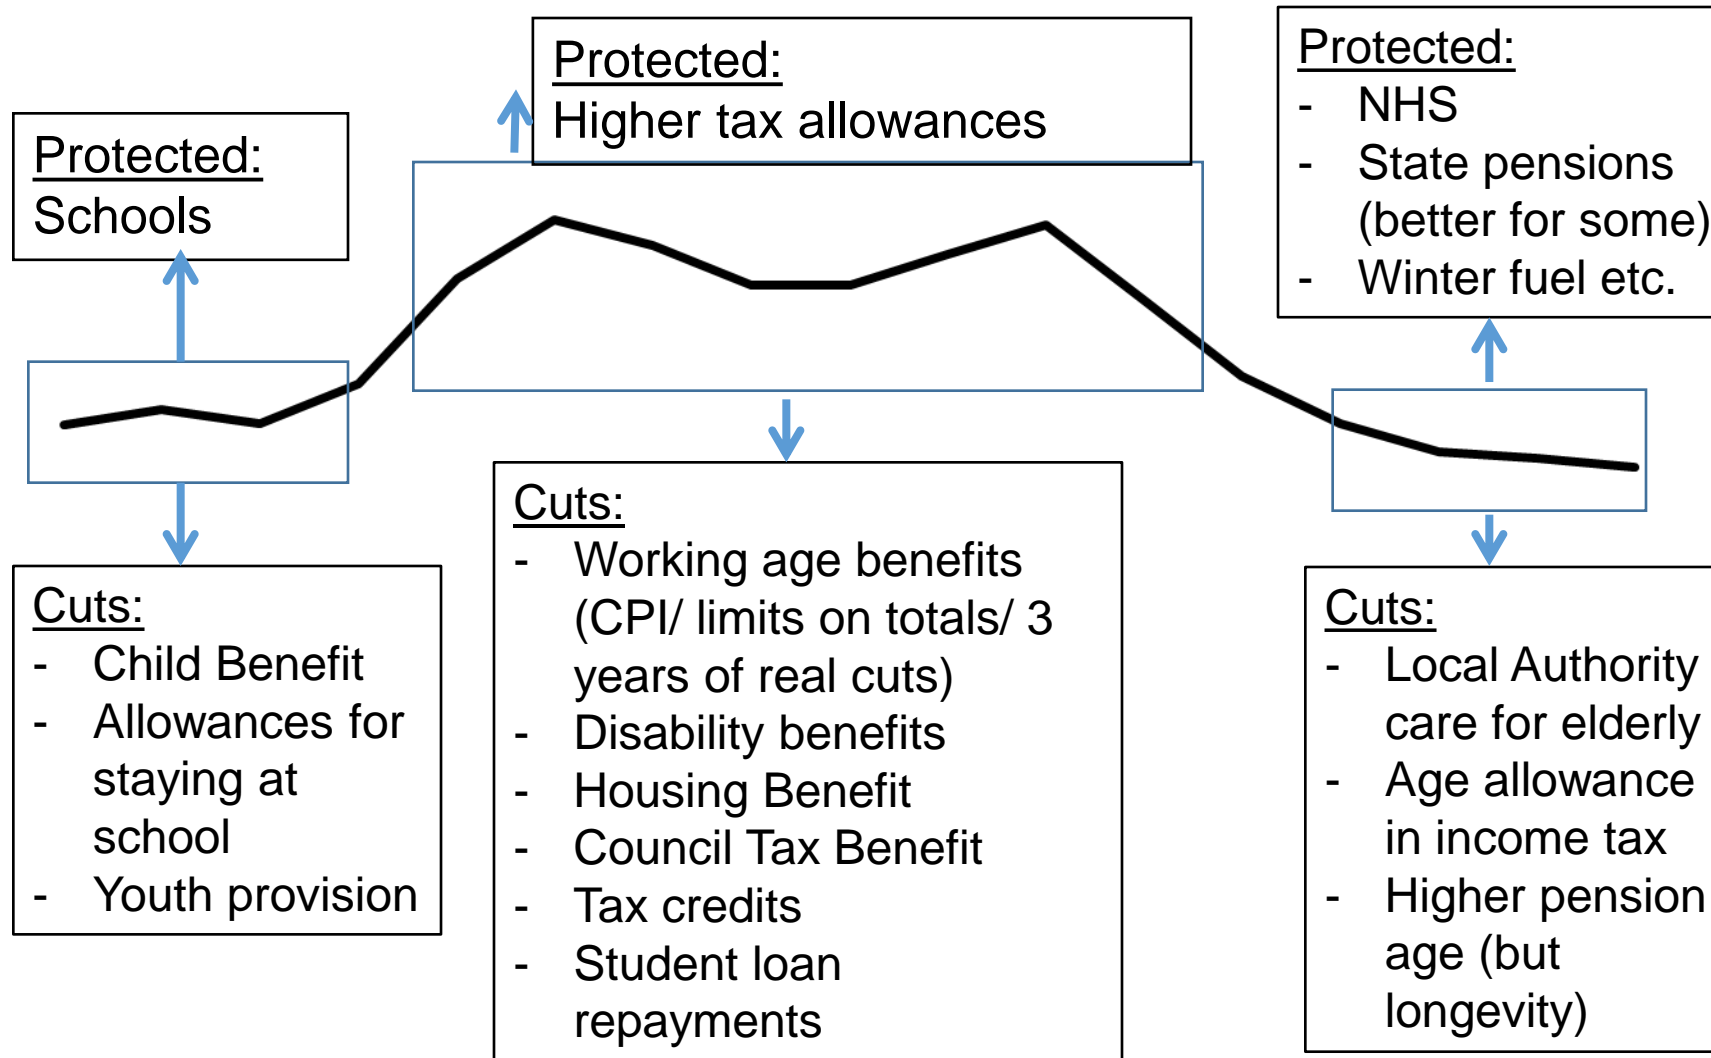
Protected:
Schools

Protected:
Higher tax allowances

Protected:
- NHS
- State pensions (better for some)
- Winter fuel etc.

Cuts:
- Child Benefit
- Allowances for staying at school
- Youth provision

Cuts:
- Working age benefits (CPI/ limits on totals/ 3 years of real cuts)
- Disability benefits
- Housing Benefit
- Council Tax Benefit
- Tax credits
- Student loan repayments

Cuts:
- Local Authority care for elderly
- Age allowance in income tax
- Higher pension age (but longevity)